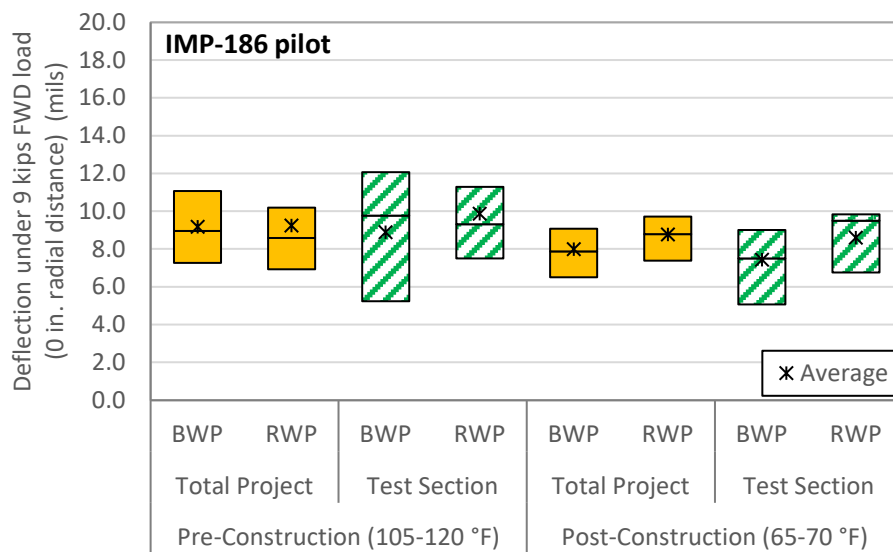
Deflection under 9 kips FWD load (0 in. radial distance) (mils)

20.0
18.0
16.0
14.0
12.0
10.0
8.0
6.0
4.0
2.0
0.0

IMP-186 pilot

Average

| BWP | RWP | BWP | RWP | BWP | RWP | BWP | RWP |
|---|---|---|---|---|---|---|---|
| Total Project | | Test Section | | Total Project | | Test Section | |
| Pre-Construction (105-120 °F) | | | | Post-Construction (65-70 °F) | | | |